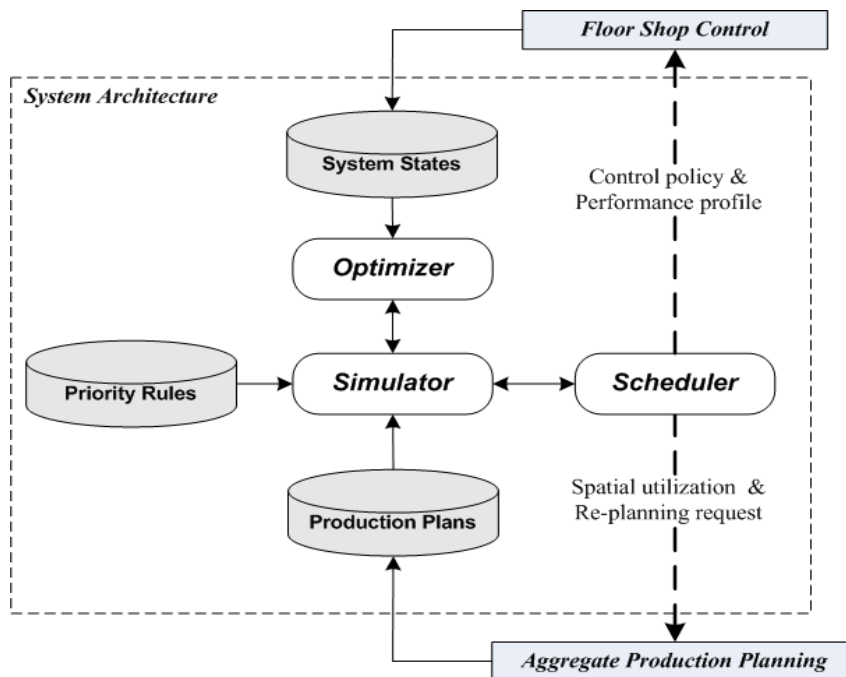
Floor Shop Control

System Architecture

System States

Control policy & Performance profile

Optimizer

Priority Rules

Simulator

Scheduler

Production Plans

Spatial utilization & Re-planning request

Aggregate Production Planning